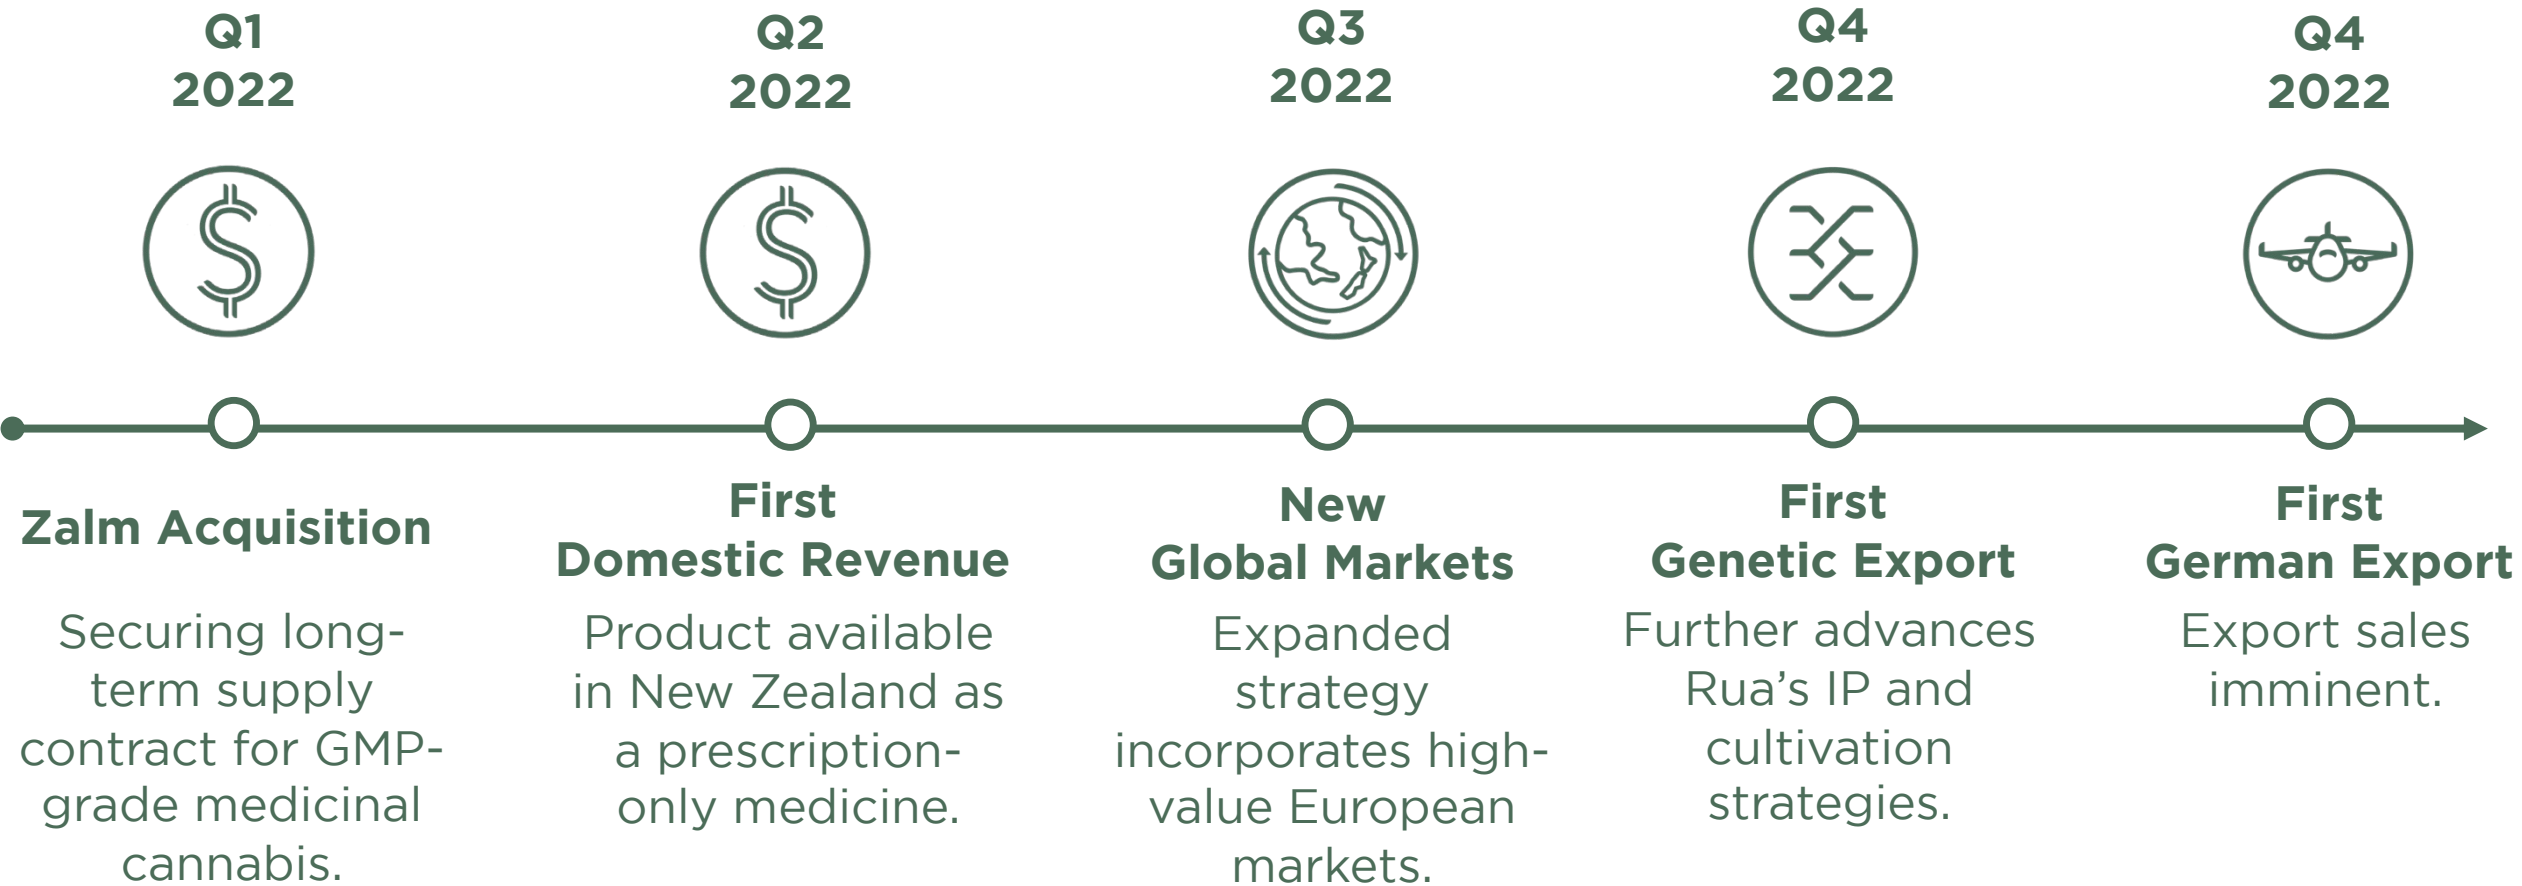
Q1
2022

Zalm Acquisition

Securing long-term supply contract for GMP-grade medicinal cannabis.

Q2
2022

First
Domestic Revenue

Product available in New Zealand as a prescription-only medicine.

Q3
2022

New
Global Markets

Expanded strategy incorporates high-value European markets.

Q4
2022

First
Genetic Export

Further advances Rua's IP and cultivation strategies.

Q4
2022

First
German Export

Export sales imminent.